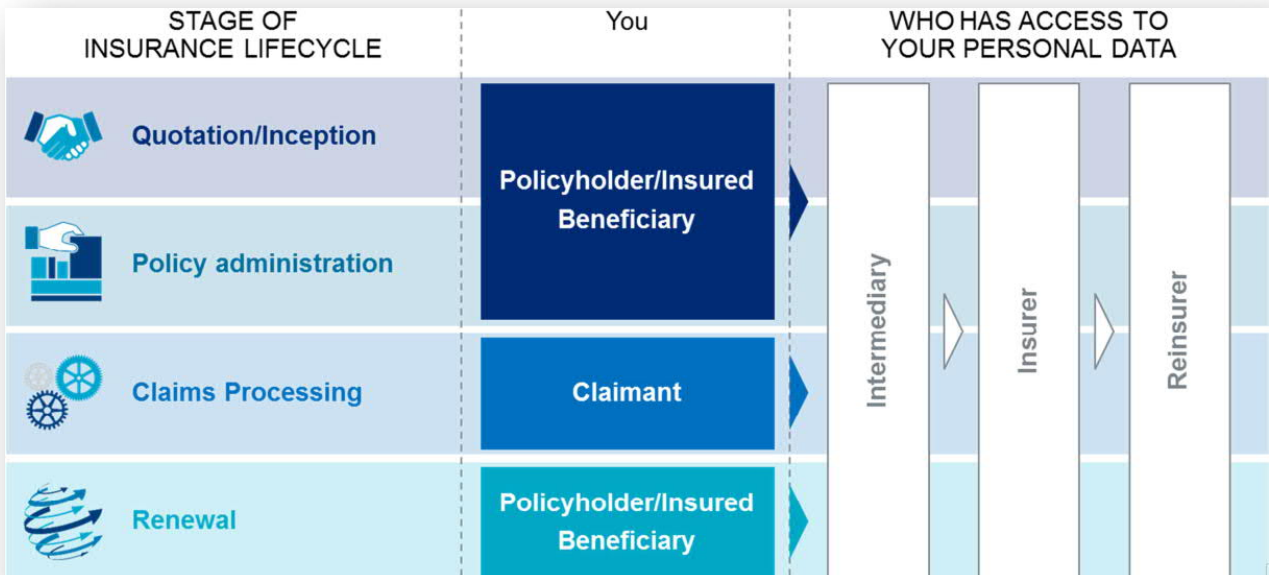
STAGE OF INSURANCE LIFECYCLE

You

WHO HAS ACCESS TO YOUR PERSONAL DATA

Quotation/Inception

Policy administration

Claims Processing

Renewal

Policyholder/Insured Beneficiary

Claimant

Policyholder/Insured Beneficiary

Intermediary

Insurer

Reinsurer